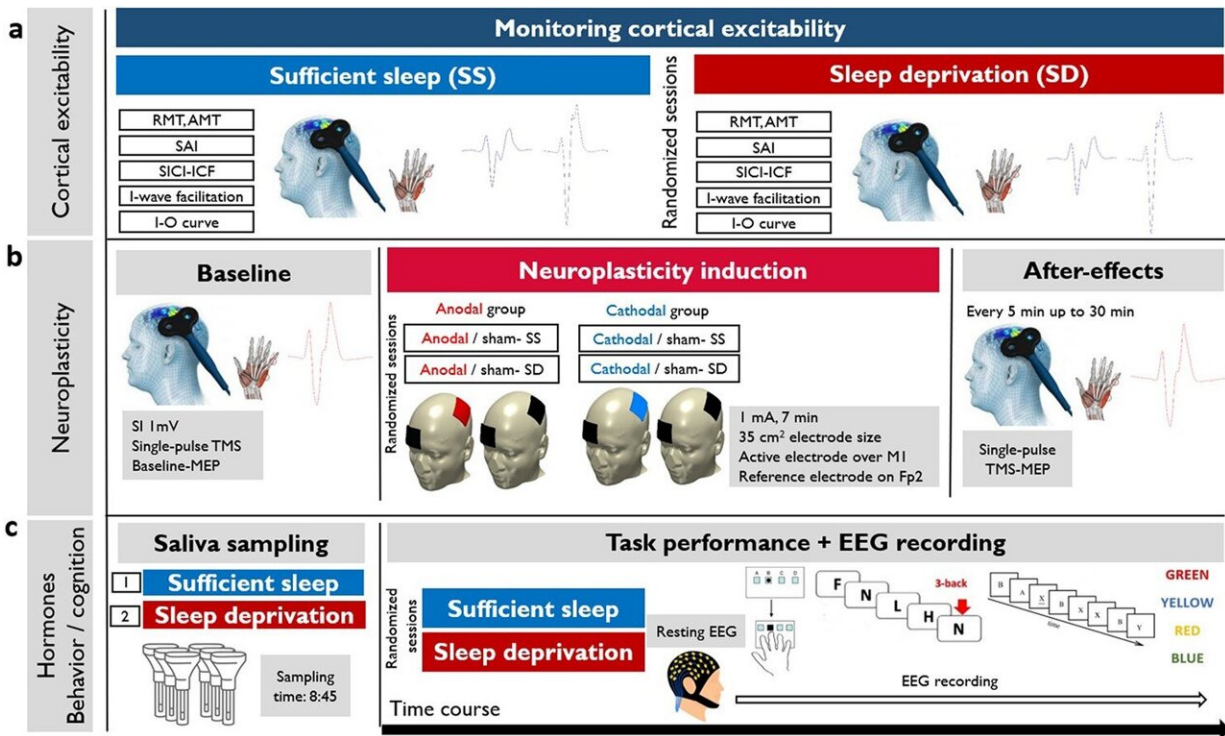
a

Cortical excitability

Monitoring cortical excitability

Sufficient sleep (SS)

RMT, AMT
SAI
SICI-ICF
I-wave facilitation
I-O curve

Randomized sessions

Sleep deprivation (SD)

RMT, AMT
SAI
SICI-ICF
I-wave facilitation
I-O curve

b

Neuroplasticity

Baseline

SI 1mV
Single-pulse TMS
Baseline-MEP

Neuroplasticity induction

Randomized sessions

Anodal group
Anodal / sham- SS
Anodal / sham- SD

Cathodal group
Cathodal / sham- SS
Cathodal / sham- SD

1 mA, 7 min
35 cm$^2$ electrode size
Active electrode over M1
Reference electrode on Fp2

After-effects

Every 5 min up to 30 min

Single-pulse
TMS-MEP

c

Hormones
Behavior / cognition

Saliva sampling

1 Sufficient sleep
2 Sleep deprivation

Sampling time: 8:45

Task performance + EEG recording

Randomized sessions

Sufficient sleep
Sleep deprivation

Resting EEG

A B C D

F N L H N
3-back

B A X B X X S Y

GREEN
YELLOW
RED
BLUE

EEG recording

Time course